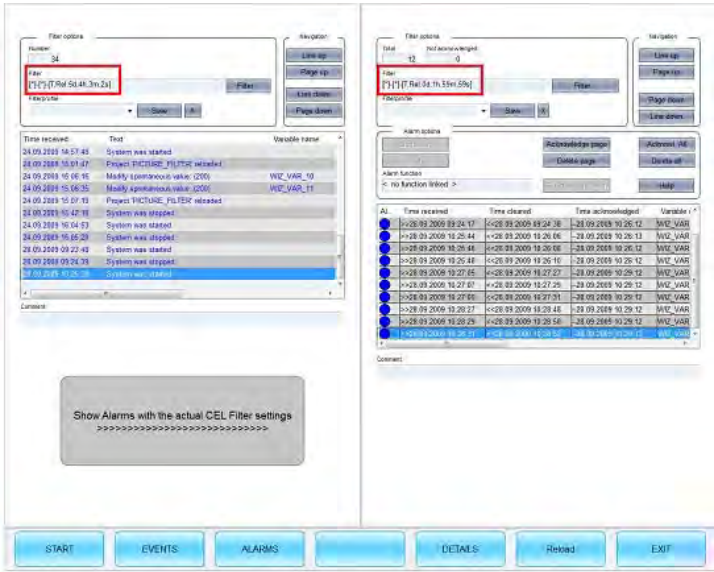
Filter options
Number
34
Filter
[*];[*];[T.Rel 5d,4h,3m,2s]
Filter
Filterprofile
Save
X

Navigation
Line up
Page up
Line down
Page down

| Time received | Text | Variable name |
|---|---|---|
| 24.09.2009 14:57:45 | System was started | |
| 24.09.2009 15:01:47 | Project 'PICTURE_FILTER' reloaded | |
| 24.09.2009 15:06:16 | Modify spontaneous value: (200) | WIZ_VAR_10 |
| 24.09.2009 15:06:35 | Modify spontaneous value: (200) | WIZ_VAR_11 |
| 24.09.2009 15:07:19 | Project 'PICTURE_FILTER' reloaded | |
| 24.09.2009 15:47:16 | System was stopped | |
| 24.09.2009 16:04:53 | System was started | |
| 24.09.2009 16:05:29 | System was stopped | |
| 28.09.2009 09:22:49 | System was started | |
| 28.09.2009 09:24:39 | System was stopped | |
| 28.09.2009 10:25:38 | System was started | |

Comment

Show Alarms with the actual CEL Filter settings
>>>>>>>>>>>>>>>>>>>>>>>>>>>>>>

Filter options
Total
12
Not acknowledged
0
Filter
[*];[*];[T.Rel 0d,1h,55m,59s]
Filter
Filterprofile
Save
X

Navigation
Line up
Page up
Page down
Line down

Alarm options
Acknowledge page
Delete page
Acknowl. All
Delete all
Alarm function
< no function linked >
Help

| Al | Time received | Time cleared | Time acknowledged | Variable |
|---|---|---|---|---|
| | >>28.09.2009 09:24:17 | <<28.09.2009 09:24:38 | -28.09.2009 10:29:12 | WIZ_VAR |
| | >>28.09.2009 10:25:44 | <<28.09.2009 10:26:06 | -28.09.2009 10:29:12 | WIZ_VAR |
| | >>28.09.2009 10:25:46 | <<28.09.2009 10:26:08 | -28.09.2009 10:29:12 | WIZ_VAR |
| | >>28.09.2009 10:25:48 | <<28.09.2009 10:26:10 | -28.09.2009 10:29:12 | WIZ_VAR |
| | >>28.09.2009 10:27:05 | <<28.09.2009 10:27:27 | -28.09.2009 10:29:12 | WIZ_VAR |
| | >>28.09.2009 10:27:07 | <<28.09.2009 10:27:29 | -28.09.2009 10:29:12 | WIZ_VAR |
| | >>28.09.2009 10:27:09 | <<28.09.2009 10:27:31 | -28.09.2009 10:29:12 | WIZ_VAR |
| | >>28.09.2009 10:28:27 | <<28.09.2009 10:28:48 | -28.09.2009 10:29:12 | WIZ_VAR |
| | >>28.09.2009 10:28:29 | <<28.09.2009 10:28:50 | -28.09.2009 10:29:12 | WIZ_VAR |
| | >>28.09.2009 10:28:31 | <<28.09.2009 10:28:52 | -28.09.2009 10:29:12 | WIZ_VAR |

Comment

START
EVENTS
ALARMS
DETAILS
Reload
EXIT